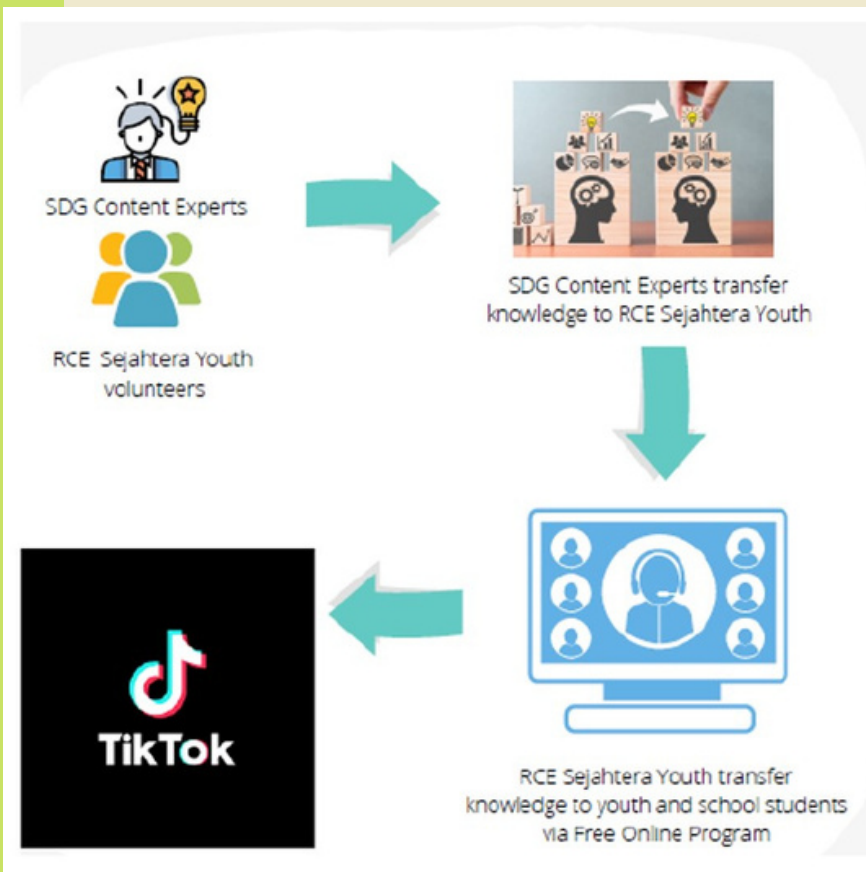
SDG Content Experts

RCE Sejahtera Youth volunteers

SDG Content Experts transfer knowledge to RCE Sejahtera Youth

RCE Sejahtera Youth transfer knowledge to youth and school students via Free Online Program

TikTok